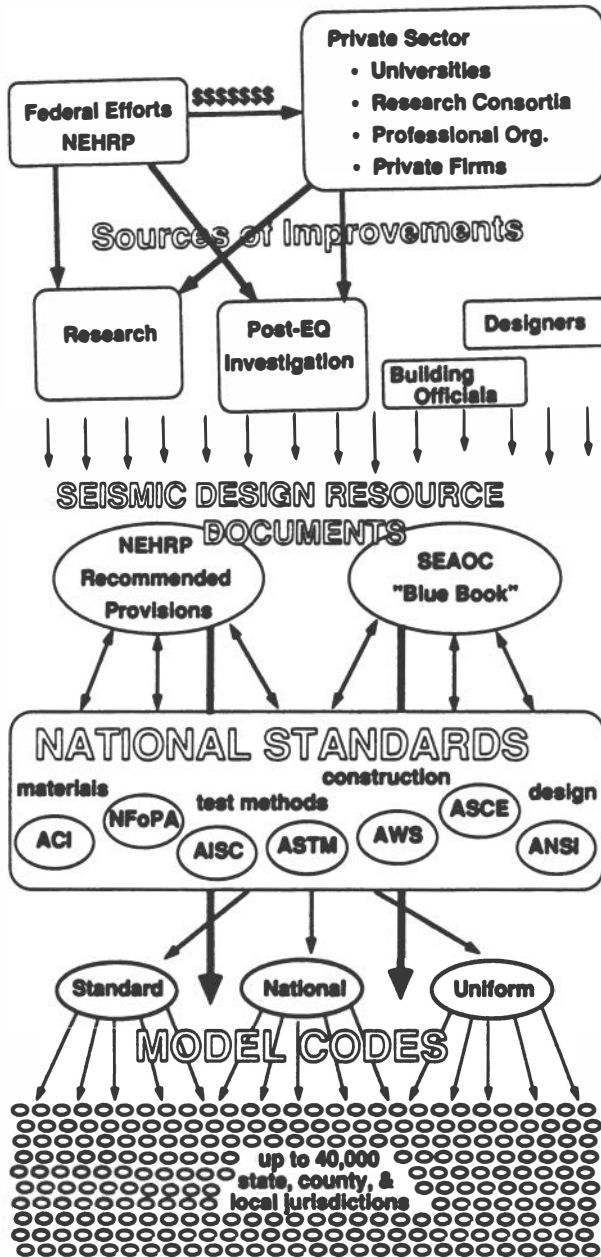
Private Sector
• Universities
• Research Consortia
• Professional Org.
• Private Firms

Federal Efforts
NEHRP

$$$$$$$

Sources of Improvements

Research

Post-EQ Investigation

Designers

Building Officials

SEISMIC DESIGN RESOURCE DOCUMENTS

NEHRP Recommended Provisions

SEAOC "Blue Book"

NATIONAL STANDARDS

materials

construction

test methods

design

ACI

NFoPA

AISC

ASTM

AWS

ASCE

ANSI

Standard

National

Uniform

MODEL CODES

up to 40,000 state, county, & local jurisdictions